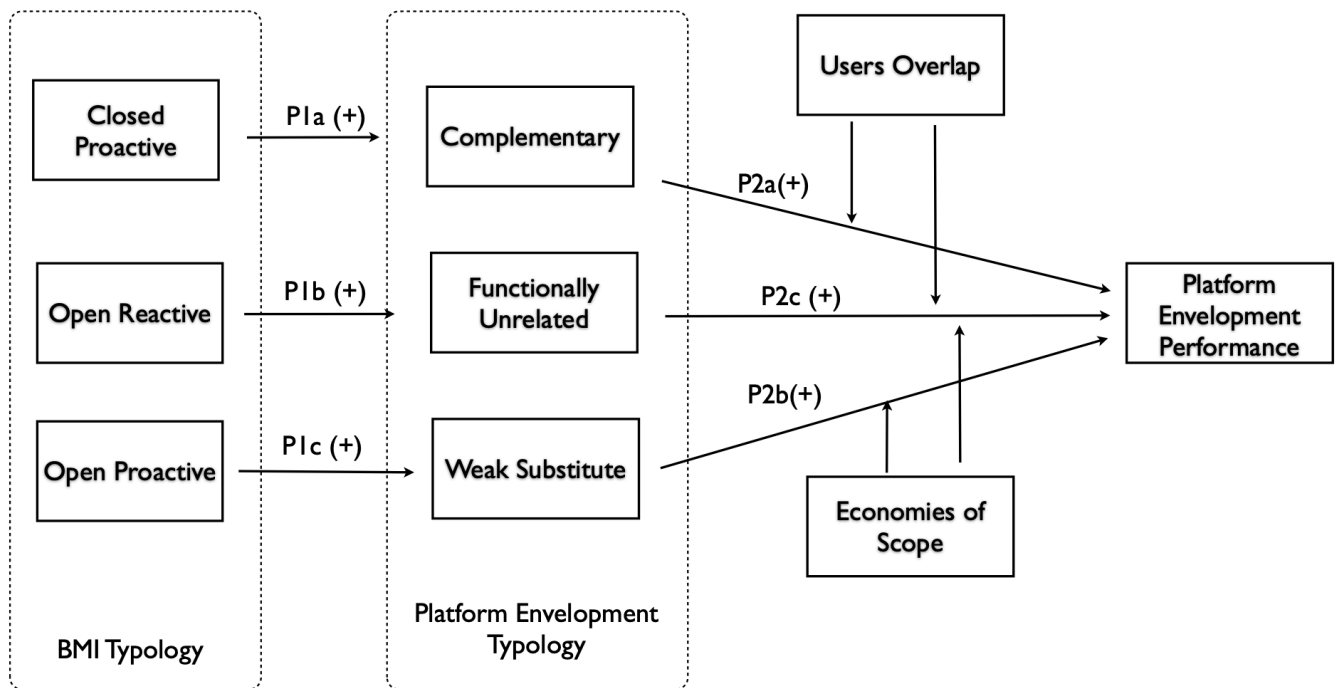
Closed Proactive

P1a (+)

Complementary

Users Overlap

P2a(+)

Open Reactive

P1b (+)

Functionally Unrelated

P2c (+)

Platform Envelopment Performance

P2b(+)

Open Proactive

P1c (+)

Weak Substitute

Economies of Scope

BMI Typology

Platform Envelopment Typology